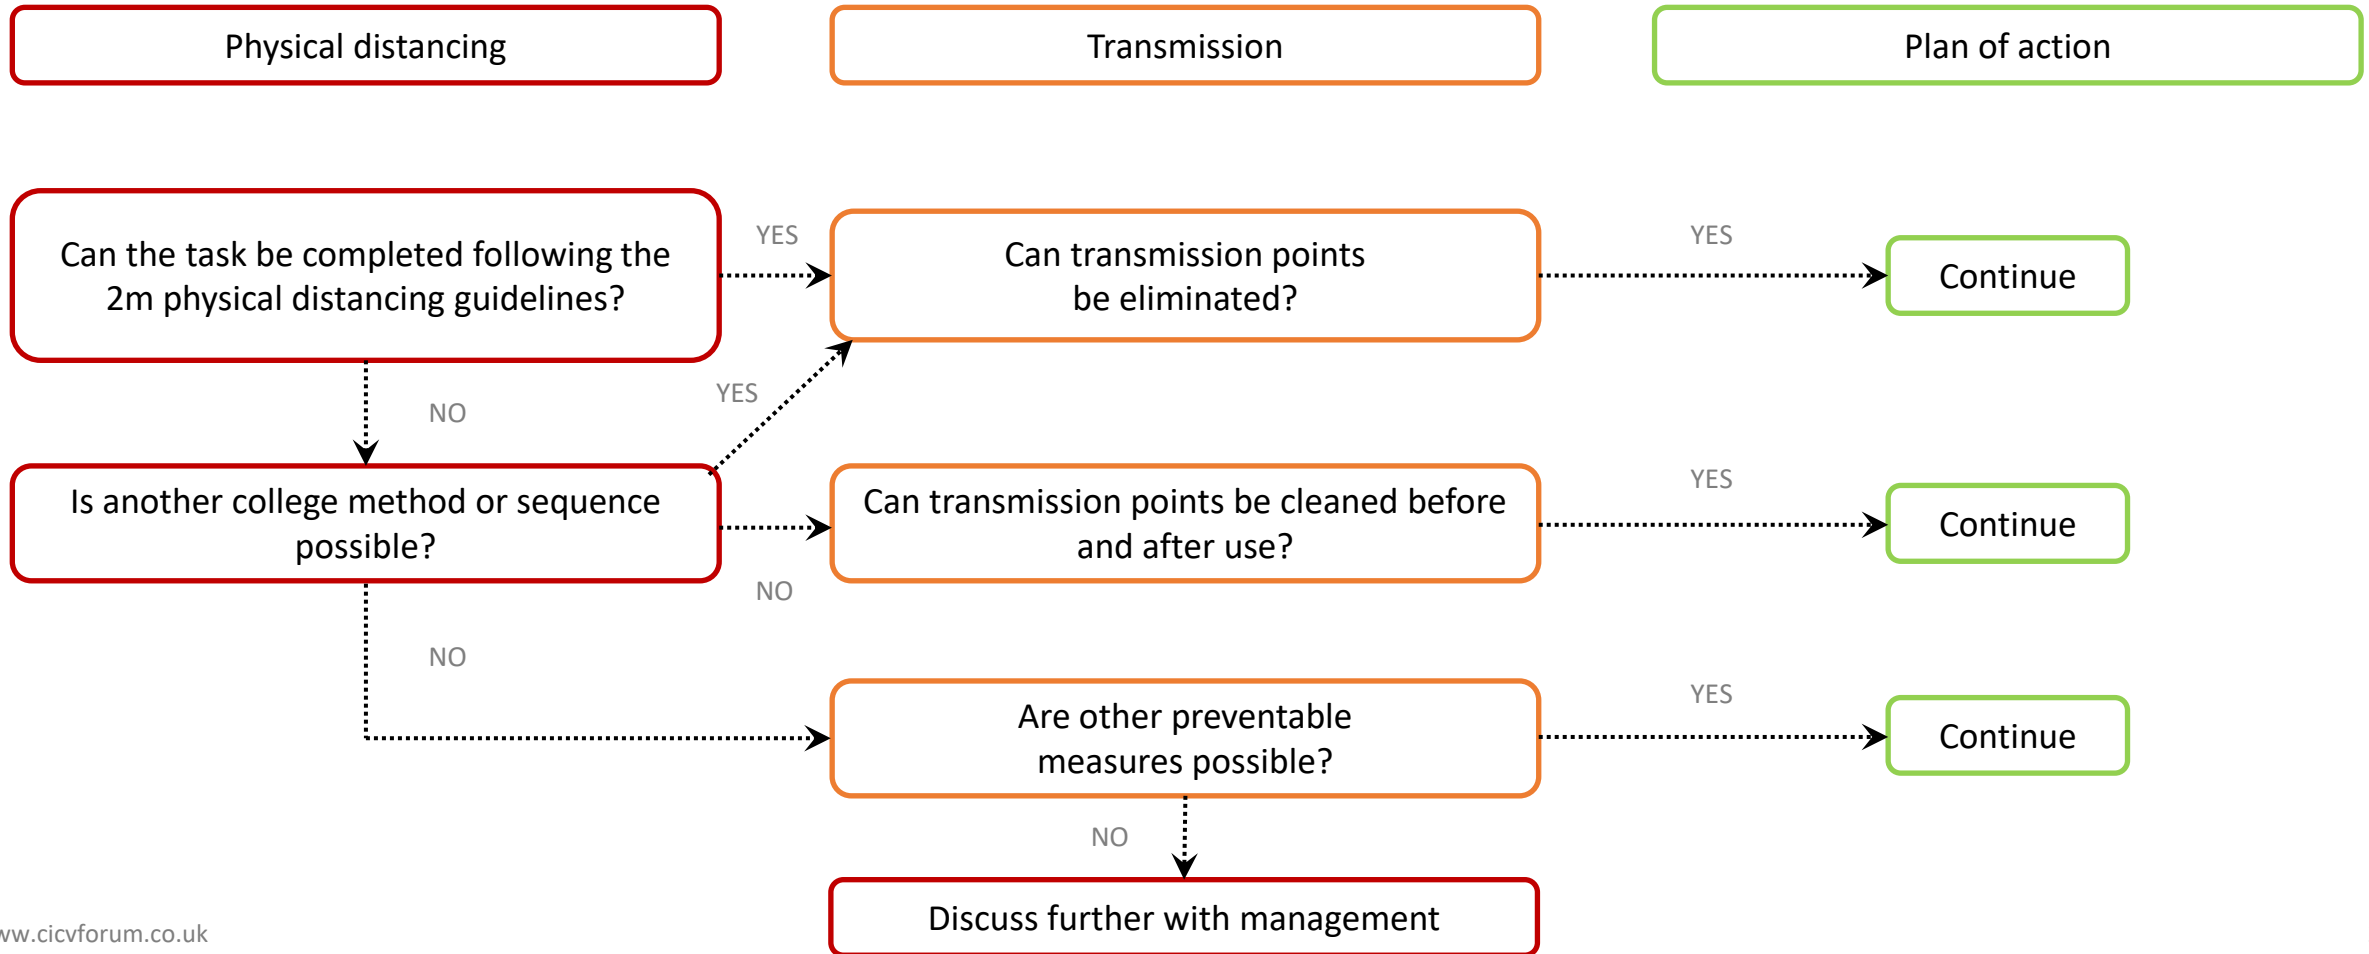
Physical distancing

Transmission

Plan of action

Can the task be completed following the 2m physical distancing guidelines?

YES

Can transmission points be eliminated?

YES

Continue

NO

YES

Is another college method or sequence possible?

Can transmission points be cleaned before and after use?

YES

Continue

NO

NO

Are other preventable measures possible?

YES

Continue

NO

Discuss further with management

ww.cicvforum.co.uk